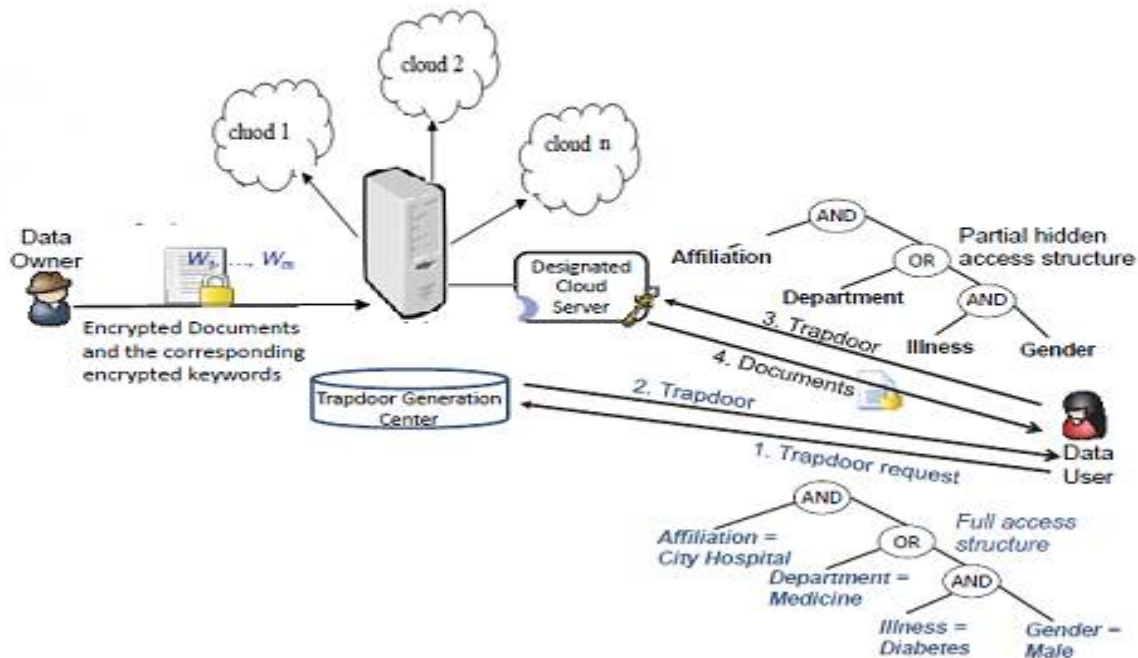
cloud 2

cloud 1

cloud n

Data Owner

$W_3, \ldots, W_m$

Encrypted Documents and the corresponding encrypted keywords

Designated Cloud Server

AND

Affiliation

Partial hidden access structure

OR

Department

AND

Illness

Gender

3. Trapdoor

4. Documents

Trapdoor Generation Center

2. Trapdoor

1. Trapdoor request

Data User

AND

Affiliation = City Hospital

Full access structure

OR

Department = Medicine

AND

Illness = Diabetes

Gender = Male